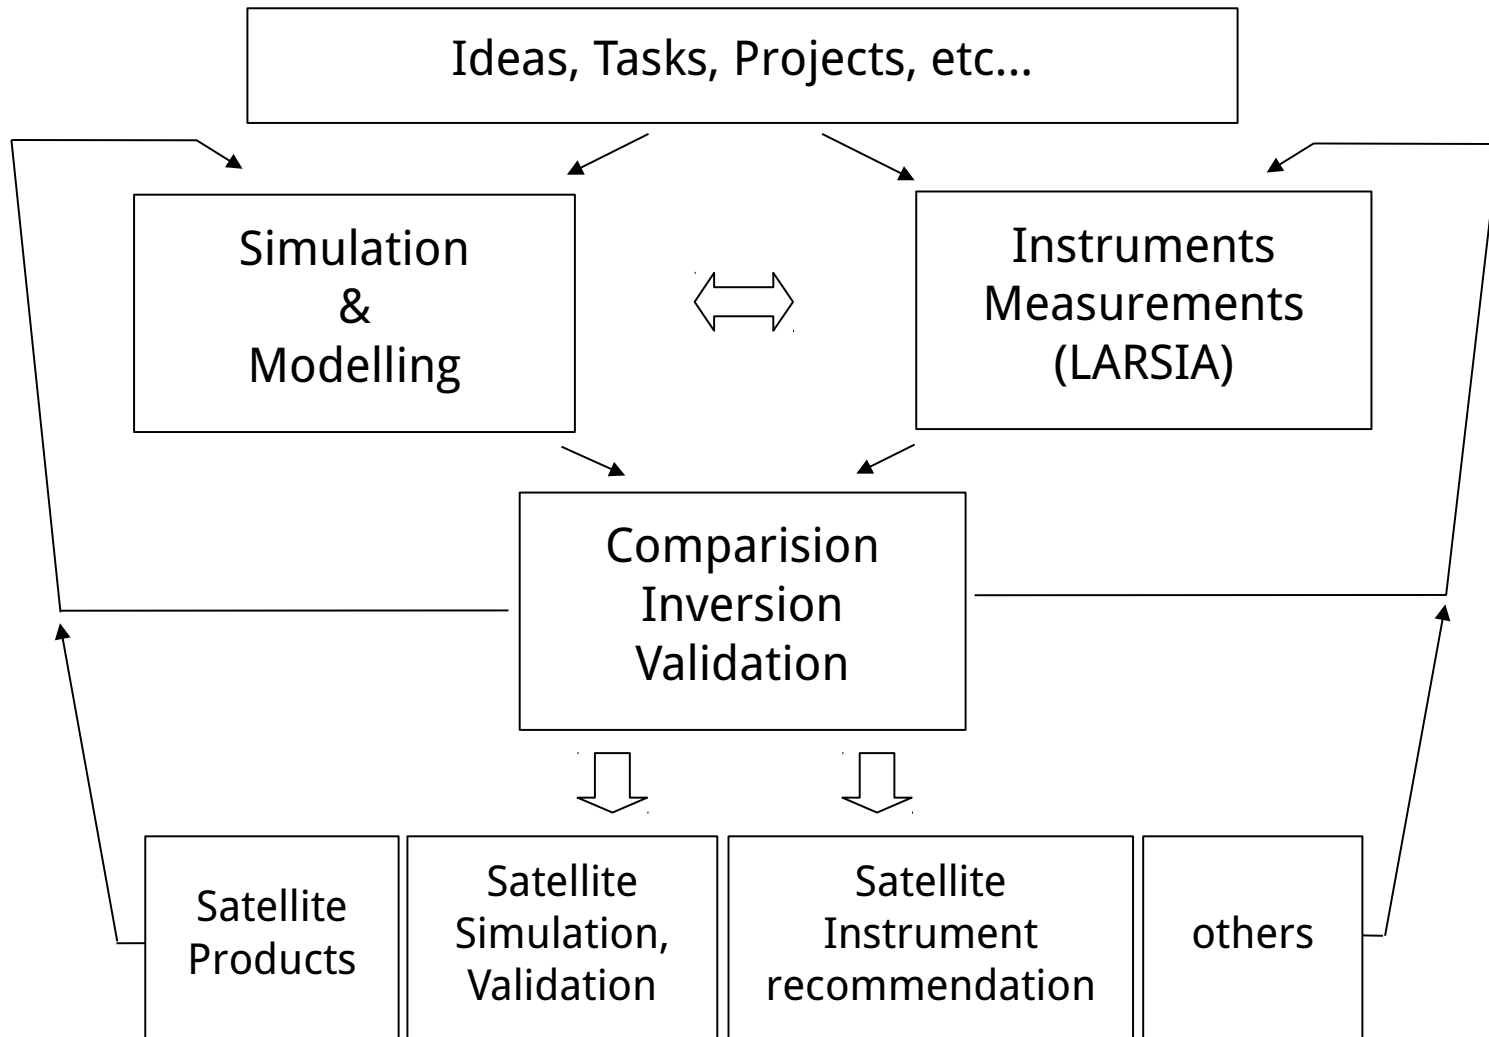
Ideas, Tasks, Projects, etc...

Simulation
&
Modelling

Instruments
Measurements
(LARSIA)

Comparision
Inversion
Validation

Satellite
Products

Satellite
Simulation,
Validation

Satellite
Instrument
recommendation

others